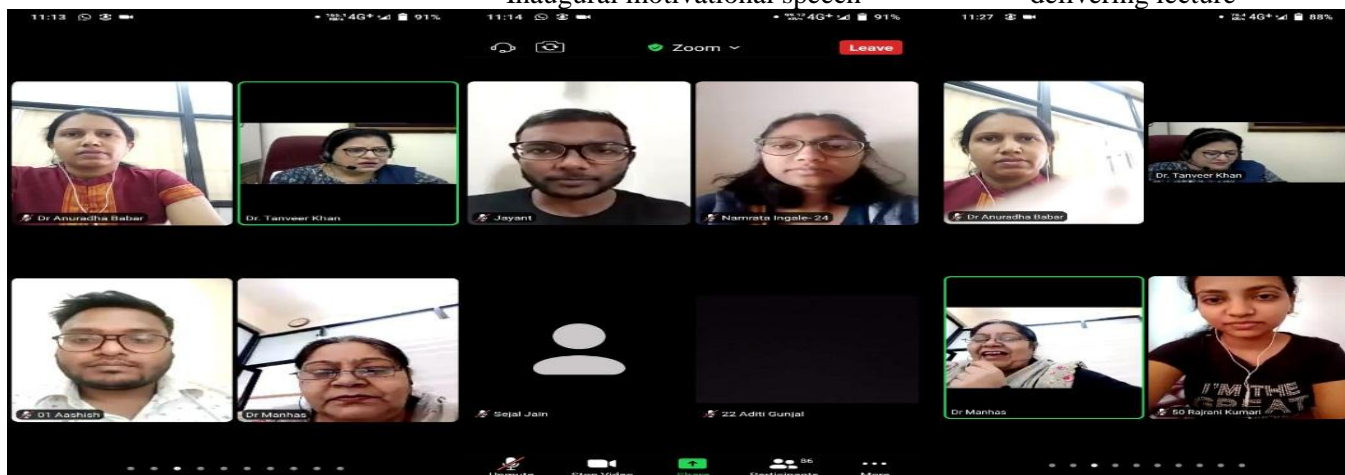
Inaugural motivational speech delivering lecture

11:13 4G+ 91%

Dr Anuradha Babar
Dr. Tanveer Khan
01 Aashish
Dr Manhas

11:14 4G+ 91%

Zoom
Leave

Jayant
Namrata Ingale- 24
Sejal Jain
22 Aditi Gunjal

Unmute Stop Video Share Participants 56 More

11:27 4G+ 88%

Dr Anuradha Babar
Dr. Tanveer Khan
Dr Manhas
50 Rajrani Kumari

I'M THE GREAT